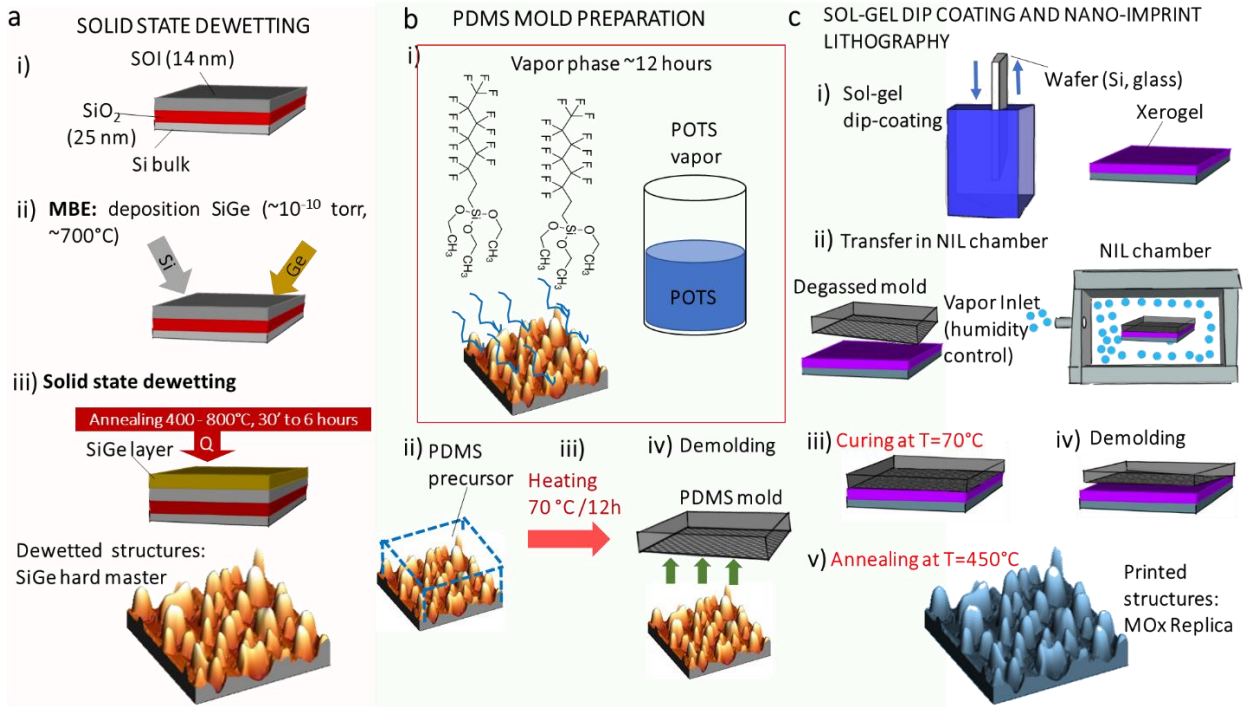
a
SOLID STATE DEWETTING
i)
SOI (14 nm)
$SiO_2$
(25 nm)
Si bulk
ii) MBE: deposition SiGe (~$10^{-10}$ torr, ~700°C)
Si
Ge
iii) Solid state dewetting
Annealing 400 - 800°C, 30' to 6 hours
Q
SiGe layer
Dewetted structures: SiGe hard master

b
PDMS MOLD PREPARATION
i)
Vapor phase ~12 hours
F F F F F F F F F F F F F
Si
O O O
$CH_3$ $CH_3$ $CH_3$
F F F F F F F F F F F F F
Si
O O O
$CH_3$ $CH_3$ $CH_3$
POTS vapor
POTS
ii) PDMS precursor
iii) Heating 70 °C /12h
iv) Demolding
PDMS mold

c
SOL-GEL DIP COATING AND NANO-IMPRINT LITHOGRAPHY
i) Sol-gel dip-coating
Wafer (Si, glass)
Xerogel
ii) Transfer in NIL chamber
NIL chamber
Degassed mold
Vapor Inlet (humidity control)
iii) Curing at T=70°C
iv) Demolding
v) Annealing at T=450°C
Printed structures: MOx Replica